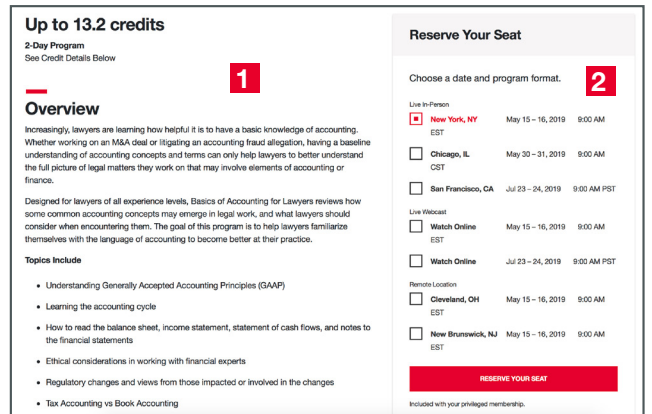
Up to 13.2 credits

2-Day Program
See Credit Details Below

1

Overview

Increasingly, lawyers are learning how helpful it is to have a basic knowledge of accounting. Whether working on an M&A deal or litigating an accounting fraud allegation, having a baseline understanding of accounting concepts and terms can only help lawyers to better understand the full picture of legal matters they work on that may involve elements of accounting or finance.

Designed for lawyers of all experience levels, Basics of Accounting for Lawyers reviews how some common accounting concepts may emerge in legal work, and what lawyers should consider when encountering them. The goal of this program is to help lawyers familiarize themselves with the language of accounting to become better at their practice.

Topics Include

- Understanding Generally Accepted Accounting Principles (GAAP)
- Learning the accounting cycle
- How to read the balance sheet, income statement, statement of cash flows, and notes to the financial statements
- Ethical considerations in working with financial experts
- Regulatory changes and views from those impacted or involved in the changes
- Tax Accounting vs Book Accounting

Reserve Your Seat

Choose a date and program format.

2

Live In-Person

New York, NY May 15 – 16, 2019 9:00 AM EST

Chicago, IL May 30 – 31, 2019 9:00 AM CST

San Francisco, CA Jul 23 – 24, 2019 9:00 AM PST

Live Webcast

Watch Online May 15 – 16, 2019 9:00 AM EST

Watch Online Jul 23 – 24, 2019 9:00 AM PST

Remote Location

Cleveland, OH May 15 – 16, 2019 9:00 AM EST

New Brunswick, NJ May 15 – 16, 2019 9:00 AM EST

RESERVE YOUR SEAT

Included with your privileged membership.